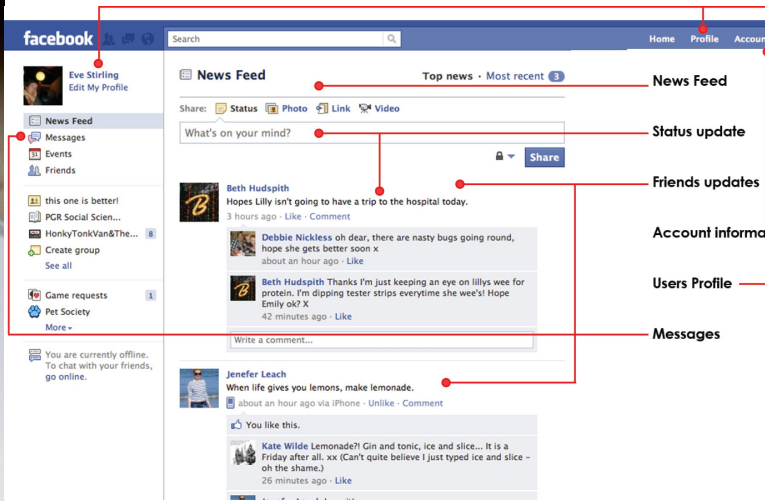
facebook
Search
Home Profile Accou

Eve Stirling
Edit My Profile

News Feed
Messages
31 Events
Friends

this one is better!
PGR Social Scien...
HonkyTonkVan&The... 8
Create group
See all

Game requests 1
Pet Society
More

You are currently offline. To chat with your friends, go online.

News Feed
Top news · Most recent 3

Share: Status Photo Link Video

What's on your mind?

Share

Beth Hudspith
Hopes Lilly isn't going to have a trip to the hospital today.
3 hours ago · Like · Comment

Debbie Nickless oh dear, there are nasty bugs going round, hope she gets better soon x
about an hour ago · Like

Beth Hudspith Thanks I'm just keeping an eye on lillys wee for protein. I'm dipping tester strips everytime she we's! Hope Emily ok? X
42 minutes ago · Like

Write a comment...

Jenefer Leach
When life gives you lemons, make lemonade.
about an hour ago via iPhone · Unlike · Comment

You like this.

Kate Wilde Lemonade?! Gin and tonic, ice and slice... It is a Friday after all. xx (Can't quite believe I just typed ice and slice – oh the shame.)
43 minutes ago · Like

News Feed
Status update
Friends updates
Account informa
Users Profile
Messages